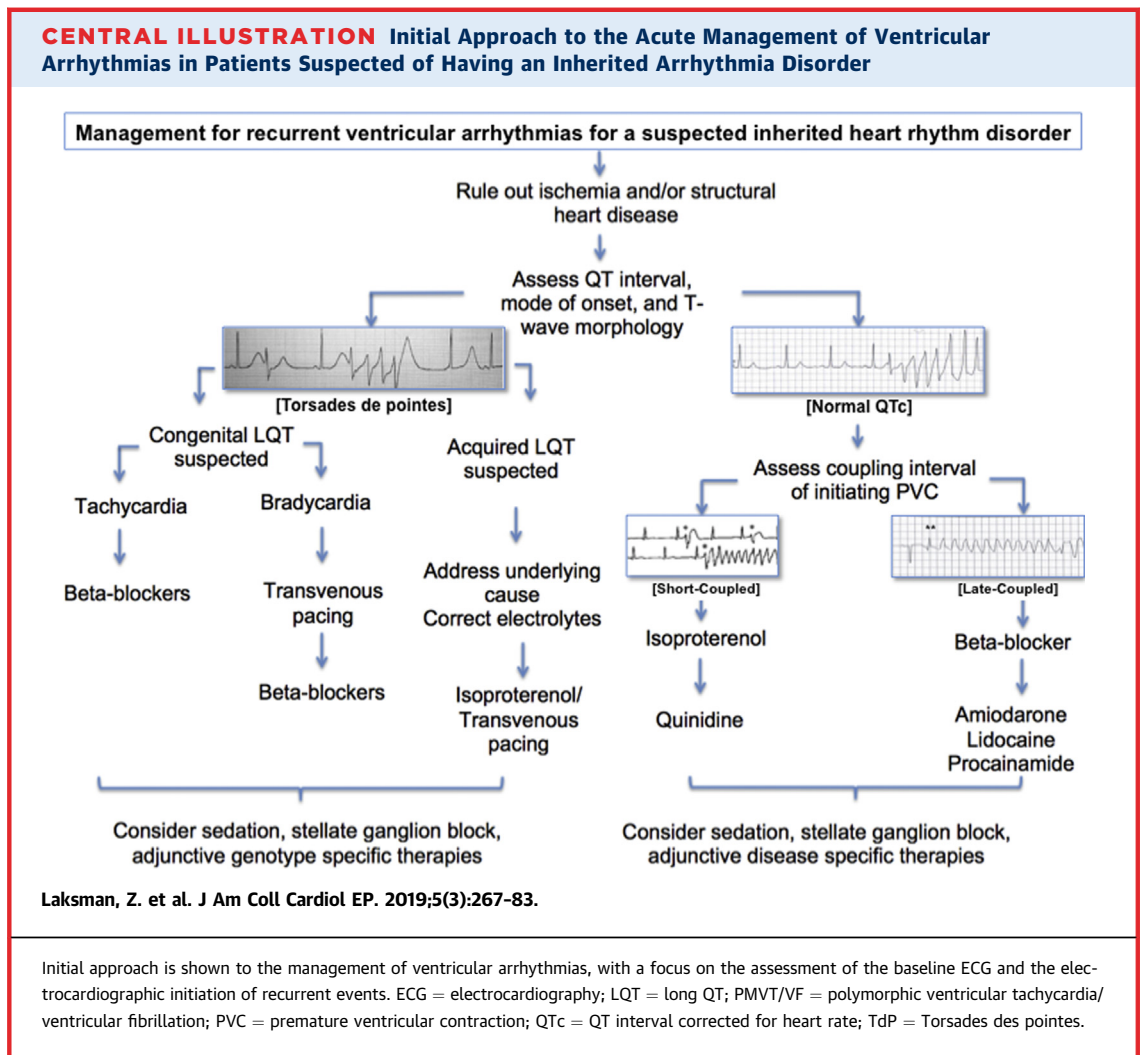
CENTRAL ILLUSTRATION Initial Approach to the Acute Management of Ventricular Arrhythmias in Patients Suspected of Having an Inherited Arrhythmia Disorder

Management for recurrent ventricular arrhythmias for a suspected inherited heart rhythm disorder

Rule out ischemia and/or structural heart disease

Assess QT interval, mode of onset, and T-wave morphology

[Torsades de pointes]

Congenital LQT suspected

Tachycardia

Beta-blockers

Bradycardia

Transvenous pacing

Beta-blockers

Acquired LQT suspected

Address underlying cause
Correct electrolytes

Isoproterenol/ Transvenous pacing

Consider sedation, stellate ganglion block, adjunctive genotype specific therapies

[Normal QTc]

Assess coupling interval of initiating PVC

[Short-Coupled]

Isoproterenol

Quinidine

[Late-Coupled]

Beta-blocker

Amiodarone
Lidocaine
Procainamide

Consider sedation, stellate ganglion block, adjunctive disease specific therapies

Laksman, Z. et al. J Am Coll Cardiol EP. 2019;5(3):267–83.

Initial approach is shown to the management of ventricular arrhythmias, with a focus on the assessment of the baseline ECG and the electrocardiographic initiation of recurrent events. ECG = electrocardiography; LQT = long QT; PMVT/VF = polymorphic ventricular tachycardia/ ventricular fibrillation; PVC = premature ventricular contraction; QTc = QT interval corrected for heart rate; TdP = Torsades des pointes.